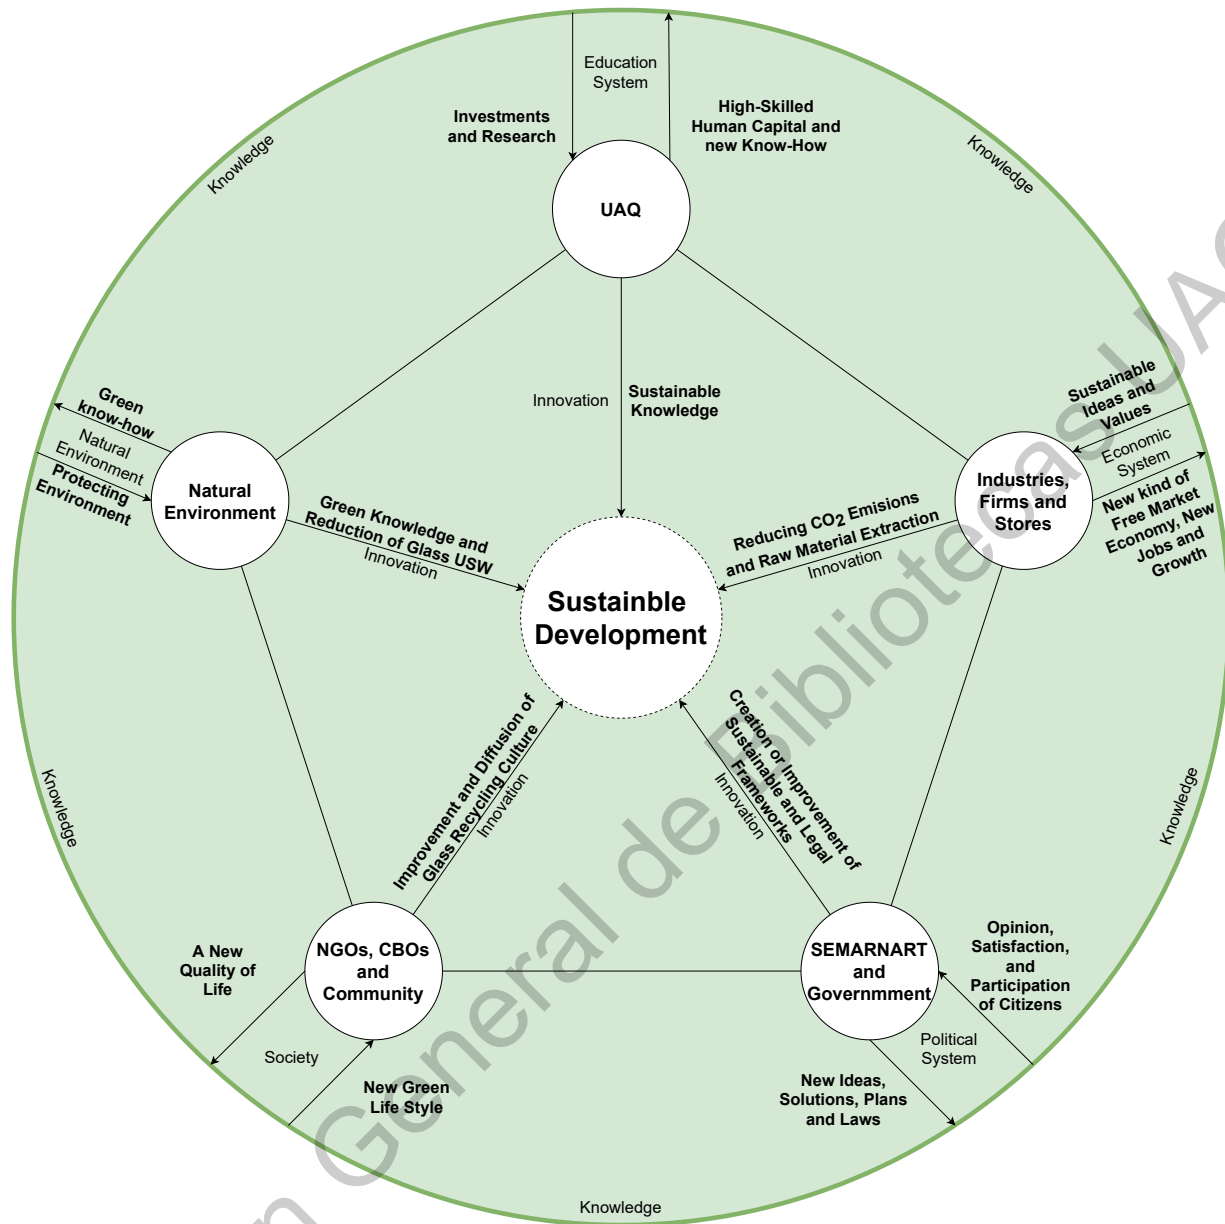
Education System

Investments and Research

High-Skilled Human Capital and new Know-How

Knowledge

Knowledge

UAQ

Innovation

Sustainable Knowledge

Green know-how

Natural Environment

Protecting Environment

Natural Environment

Green Knowledge and Reduction of Glass USW

Innovation

Sustainable Ideas and Values

Economic System

New kind of Free Market Economy, New Jobs and Growth

Industries, Firms and Stores

Reducing $CO_2$ Emisions and Raw Material Extraction

Innovation

Sustainble Development

Knowledge

Knowledge

Improvement and Diffusion of Glass Recycling Culture

Innovation

Creation or Improvement of Sustainable and Legal Frameworks

Innovation

A New Quality of Life

NGOs, CBOs and Community

Society

New Green Life Style

SEMARNART and Governmment

Opinion, Satisfaction, and Participation of Citizens

Political System

New Ideas, Solutions, Plans and Laws

Knowledge

n General de Bibliotecas UAQ